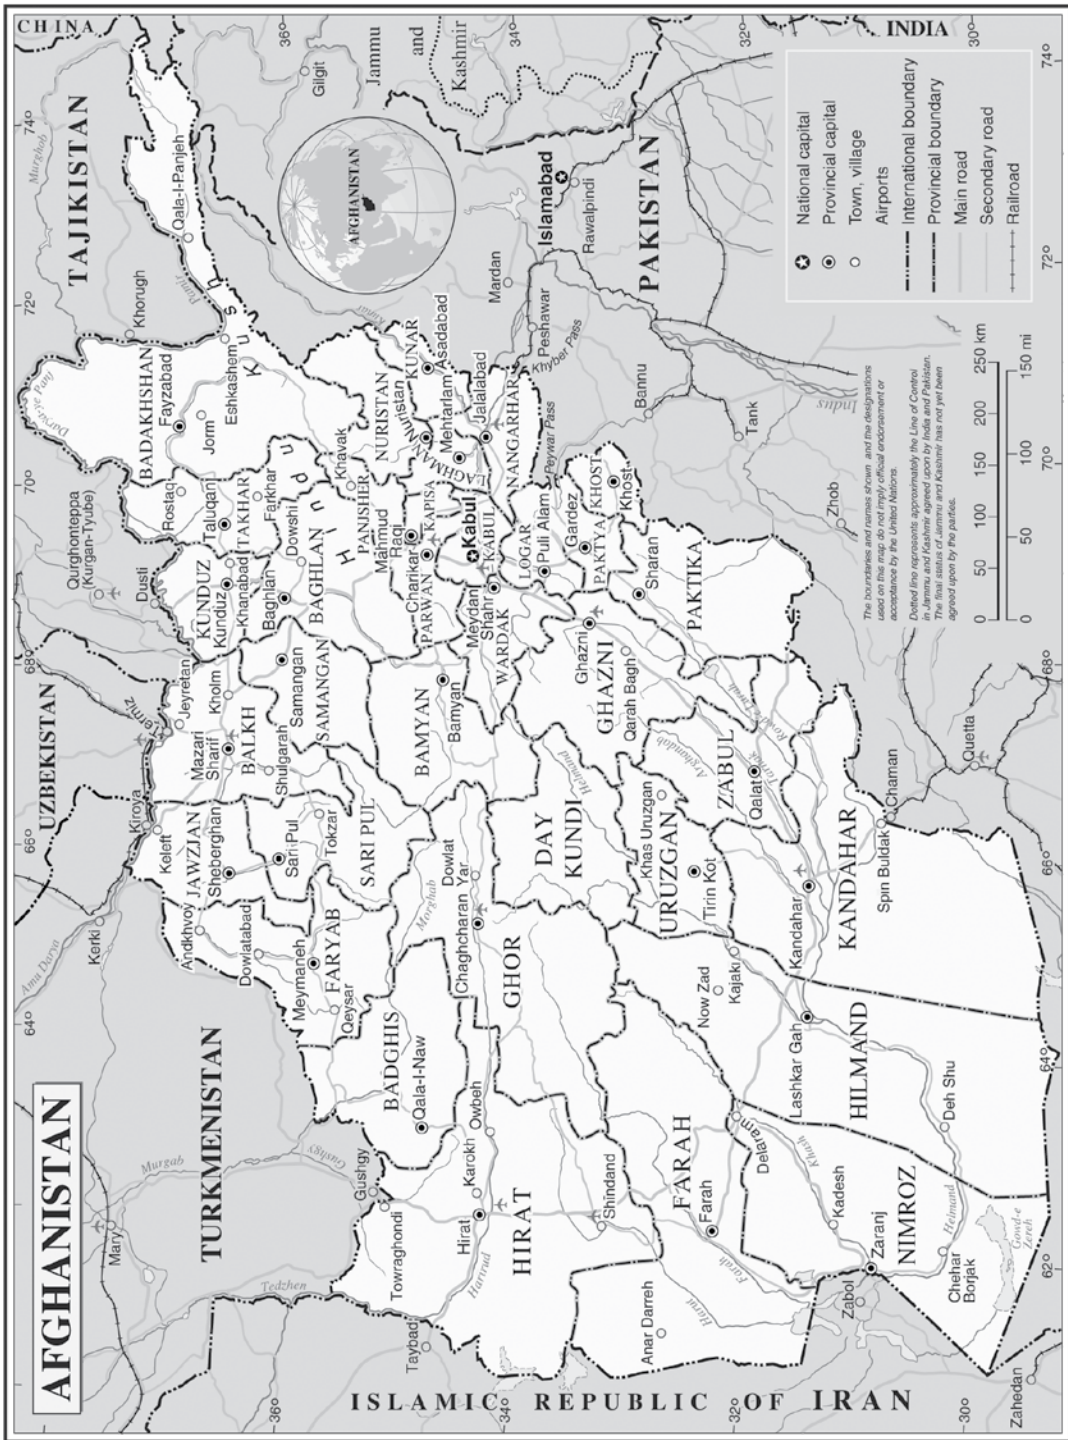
AFGHANISTAN

CHINA
INDIA
TAJIKISTAN
UZBEKISTAN
TURKMENISTAN
PAKISTAN
ISLAMIC REPUBLIC OF IRAN
Jammu and Kashmir

AFGHANISTAN

National capital
Provincial capital
Town, village
Airports
International boundary
Provincial boundary
Main road
Secondary road
Railroad

The boundaries and names shown and the designations used on this map do not imply official endorsement or acceptance by the United Nations.

Dotted line represents approximately the Line of Control in Jammu and Kashmir agreed upon by India and Pakistan. The final status of Jammu and Kashmir has not yet been agreed upon by the parties.

0 50 100 150 200 250 km
0 50 100 150 mi

36° 34° 32° 30°
62° 64° 66° 68° 70° 72° 74°

BADAKHSHAN
TAKHAR
KUNDUZ
BAGHLAN
BALKH
SAMANGAN
JAWZJAN
SARI PUL
FARYAB
BADGHIS
HIRAT
GHOR
BAMYAN
PARWAN
KAPISA
PANJSHER
NURISTAN
KUNAR
LAGHMAN
NANGARHAR
KABUL
WARDAK
LOGAR
PAKTYA
KHOST
PAKTIKA
GHAZNI
DAY KUNDI
URUZGAN
ZABUL
KANDAHAR
HILMAND
FARAH
NIMROZ

Hindu Kush

Fayzabad
Jorm
Eshkashem
Khorugh
Qala-I-Panjeh
Gilgit
Rostaq
Taluqan
Farkhar
Kunduz
Khanabad
Baghlan
Dowshi
Dusti
Qurghonteppa (Kurgan-Tyube)
Termiz
Jeyretan
Kholm
Mazari Sharif
Samangan
Shulgarah
Kiroya
Keleft
Sheberghan
Sari Pul
Tokzar
Andkhvoy
Dowlatabad
Karki
Meymaneh
Qeysar
Qala-I-Naw
Gushgy
Mary
Towraghondi
Hirat
Karokh
Owbeh
Chaghcharan Yar
Dowlat
Bamyan
Charikar
Mahmud Raqi
Khavak
Mehtarlam
Jalalabad
Asadabad
Nuristan
Kabul
Meydan Shahr
Puli Alam
Gardez
Khost
Sharan
Ghazni
Qarah Bagh
Khas Uruzgan
Tirin Kot
Qalat
Kandahar
Spin Buldak
Chaman
Quetta
Zhob
Tank
Bannu
Peshawar
Mardan
Islamabad
Rawalpindi
Khyber Pass
Peywar Pass
Now Zad
Kajaki
Lashkar Gah
Deh Shu
Delaram
Shindand
Farah
Kadesh
Zaranj
Zabol
Chehar Borjak
Anar Darreh
Taybad
Zahedan

Amu Darya
Murgab
Tedzhen
Harirud
Kushk
Helmand
Arghandab
Farah
Khash
Kabul
Indus
Tarnak
Gowd-e Zereh
Panj
Murghob